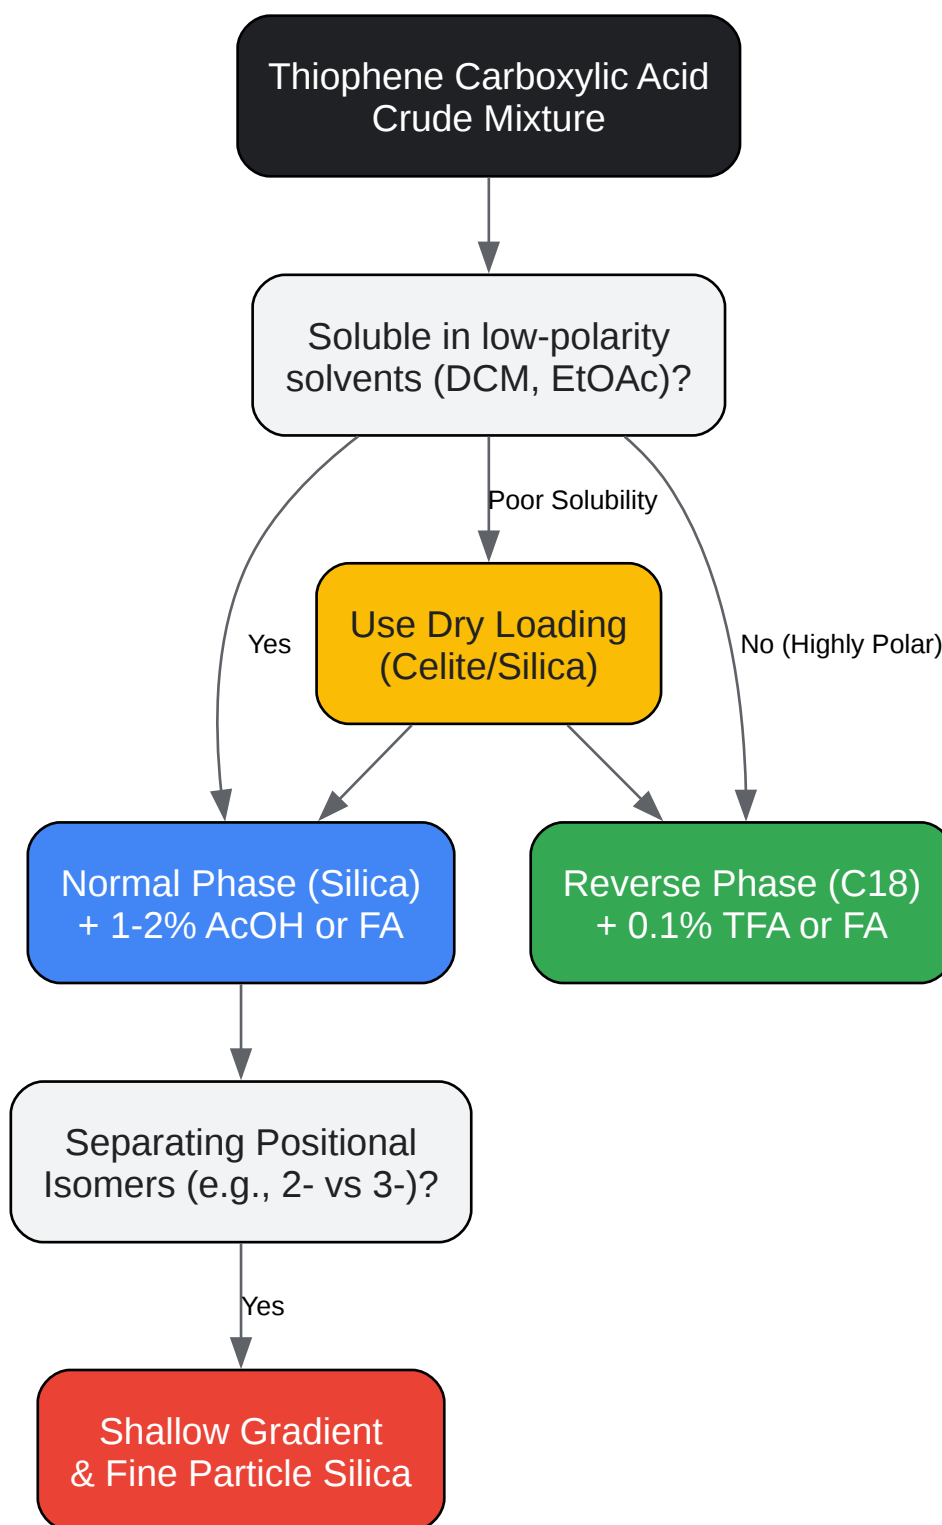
Thiophene Carboxylic Acid Crude Mixture

Soluble in low-polarity solvents (DCM, EtOAc)?

Poor Solubility

Yes

Use Dry Loading (Celite/Silica)

No (Highly Polar)

Normal Phase (Silica) + 1-2% AcOH or FA

Reverse Phase (C18) + 0.1% TFA or FA

Separating Positional Isomers (e.g., 2- vs 3-)?

Yes

Shallow Gradient & Fine Particle Silica